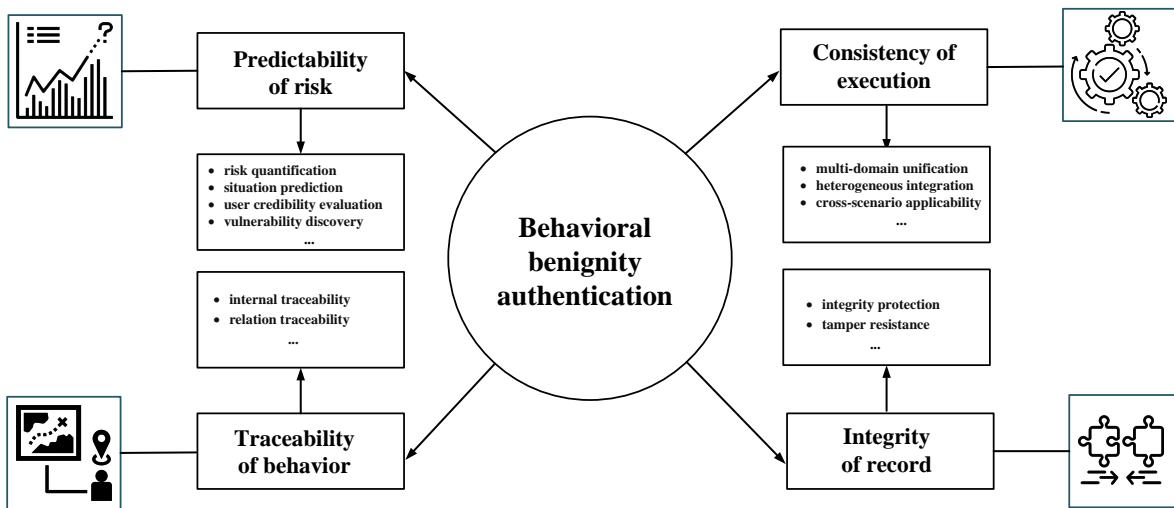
Predictability of risk

- risk quantification
- situation prediction
- user credibility evaluation
- vulnerability discovery

...

Consistency of execution

- multi-domain unification
- heterogeneous integration
- cross-scenario applicability

...

Behavioral benignity authentication

- internal traceability
- relation traceability

...

Traceability of behavior

- integrity protection
- tamper resistance

...

Integrity of record